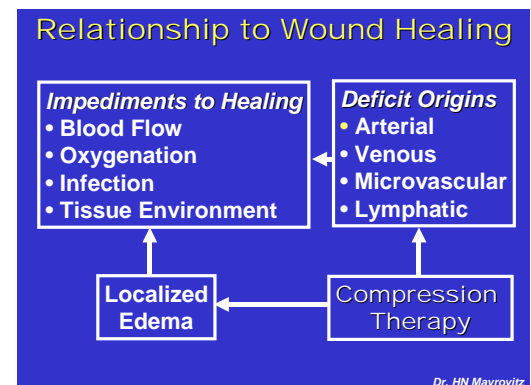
Relationship to Wound Healing

Impediments to Healing
• Blood Flow
• Oxygenation
• Infection
• Tissue Environment

Deficit Origins
• Arterial
• Venous
• Microvascular
• Lymphatic

Localized Edema

Compression Therapy

Dr. HN Mayrovitz